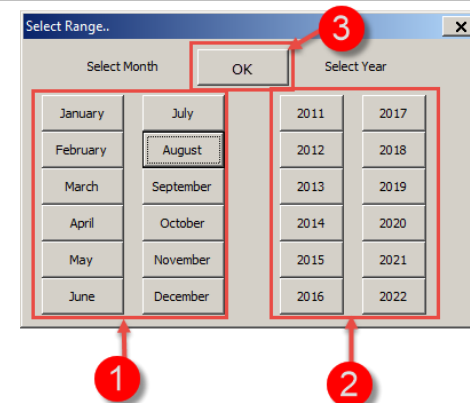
Select Range..

X

3

Select Month

OK

Select Year

January

July

February

August

March

September

April

October

May

November

June

December

2011

2017

2012

2018

2013

2019

2014

2020

2015

2021

2016

2022

1

2